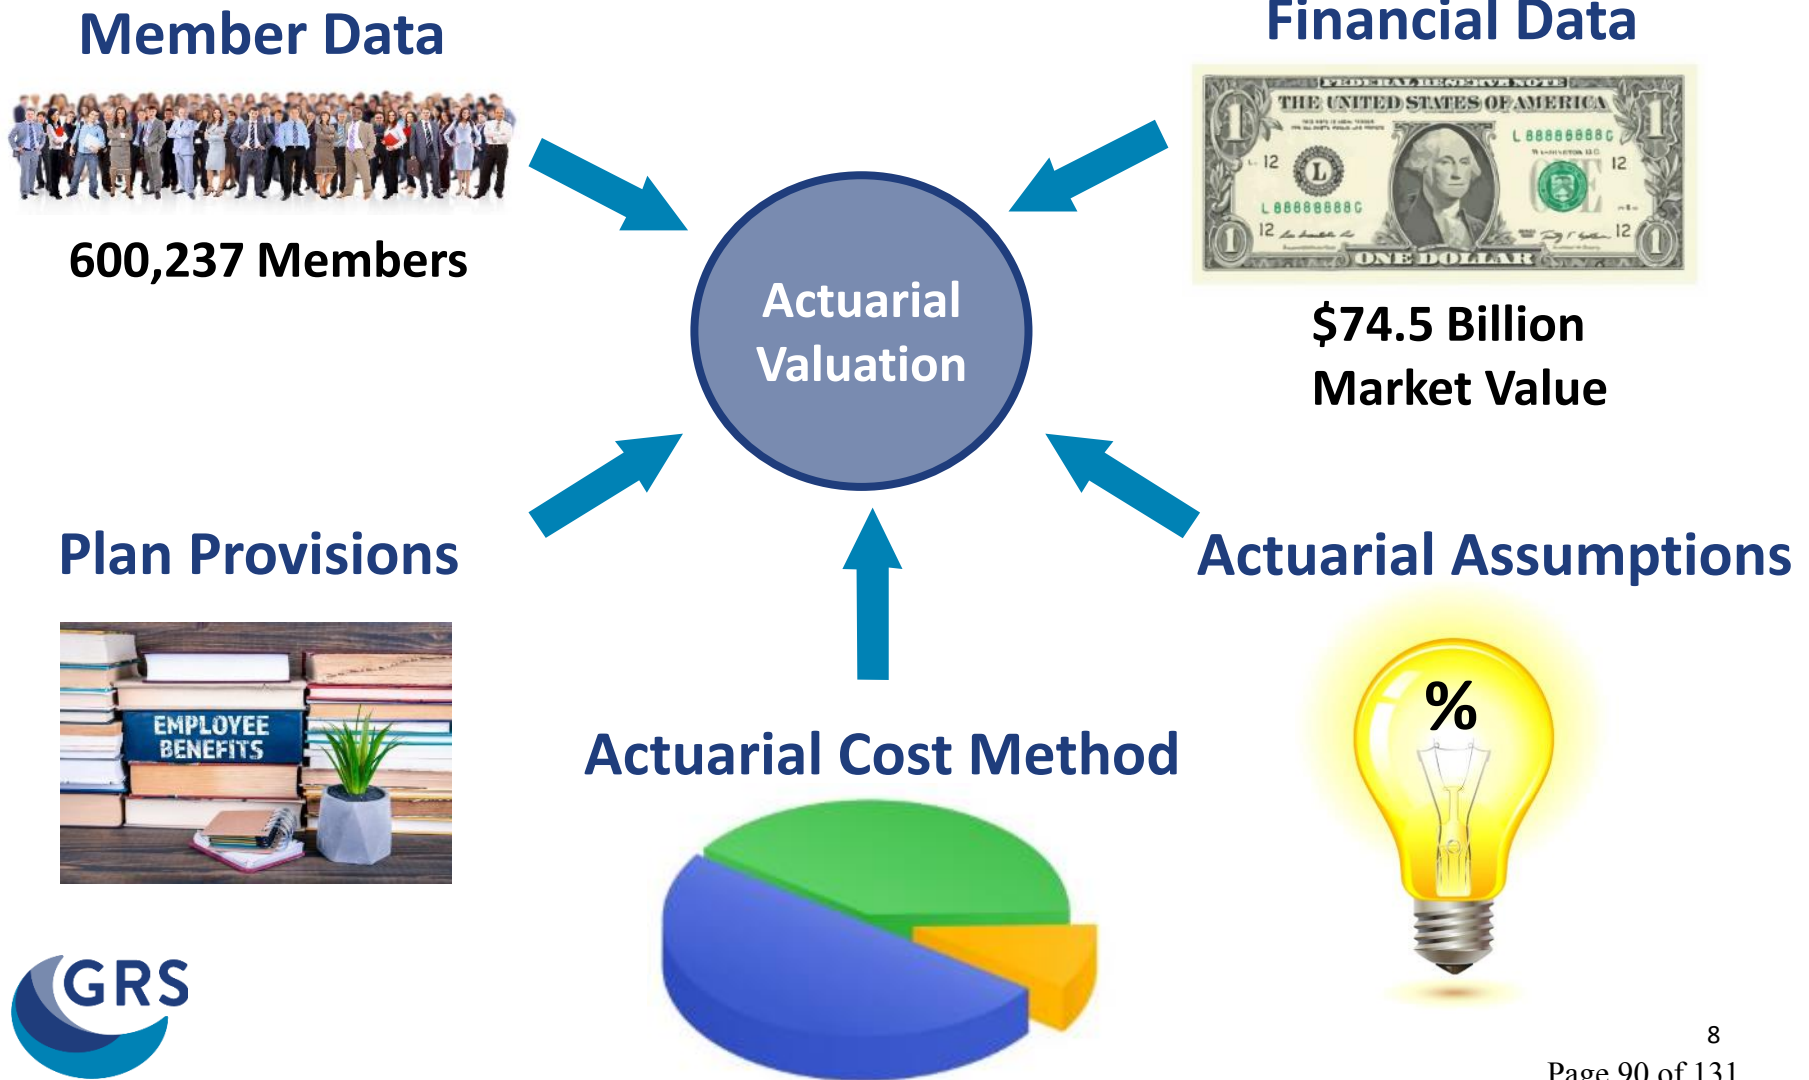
Member Data

600,237 Members

Financial Data

FEDERAL RESERVE NOTE
THE UNITED STATES OF AMERICA
L 88888888 C
12
L
L 88888888 C
12
12
12
ONE DOLLAR

$74.5 Billion
Market Value

Actuarial Valuation

Plan Provisions

EMPLOYEE BENEFITS

Actuarial Assumptions

%

Actuarial Cost Method

GRS

8
Page 90 of 131